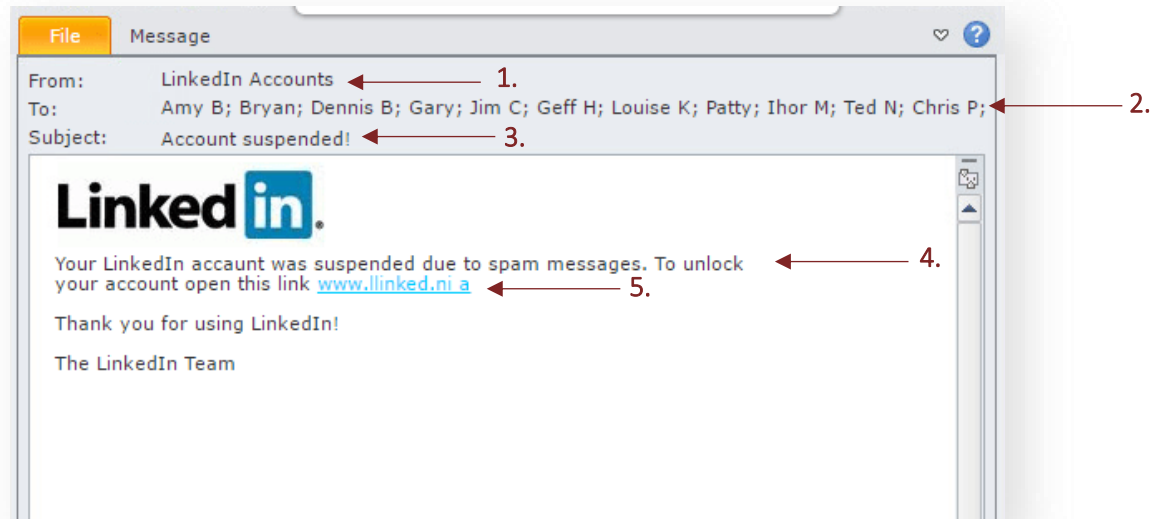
File Message

From: LinkedIn Accounts 1.
To: Amy B; Bryan; Dennis B; Gary; Jim C; Geff H; Louise K; Patty; Ihor M; Ted N; Chris P; 2.
Subject: Account suspended! 3.

LinkedIn

Your LinkedIn accaunt was suspended due to spam messages. To unlock your account open this link www.llinked.ni a 4. 5.

Thank you for using LinkedIn!

The LinkedIn Team